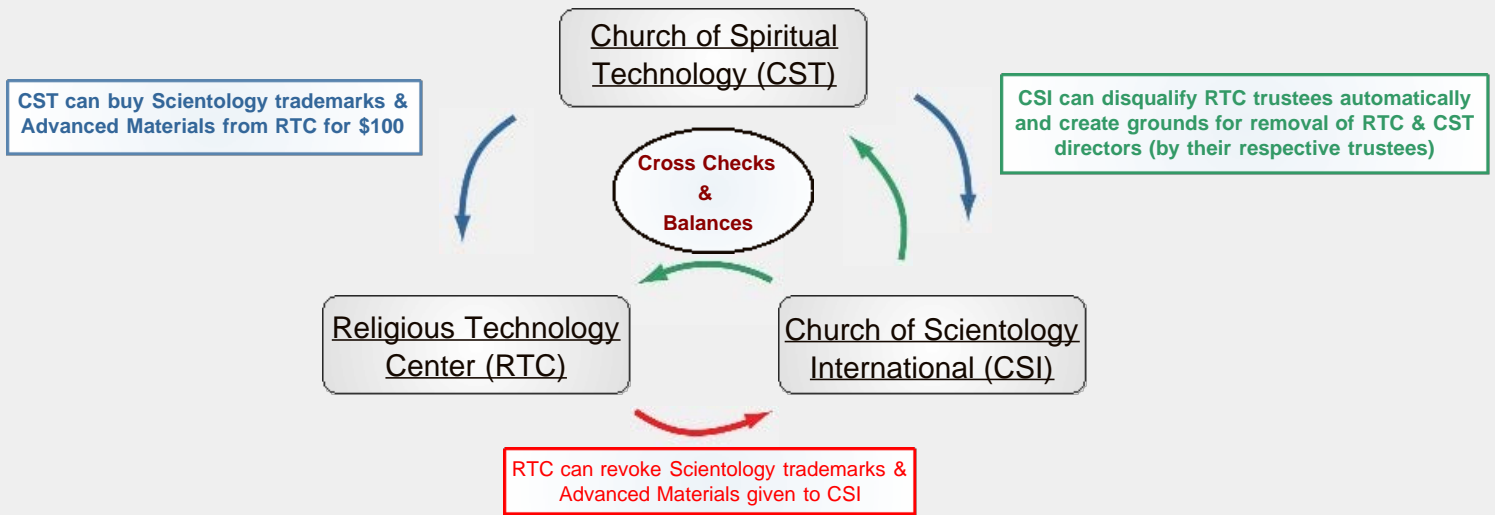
Church of Spiritual Technology (CST)

CST can buy Scientology trademarks & Advanced Materials from RTC for $100

CSI can disqualify RTC trustees automatically and create grounds for removal of RTC & CST directors (by their respective trustees)

Cross Checks & Balances

Religious Technology Center (RTC)

Church of Scientology International (CSI)

RTC can revoke Scientology trademarks & Advanced Materials given to CSI